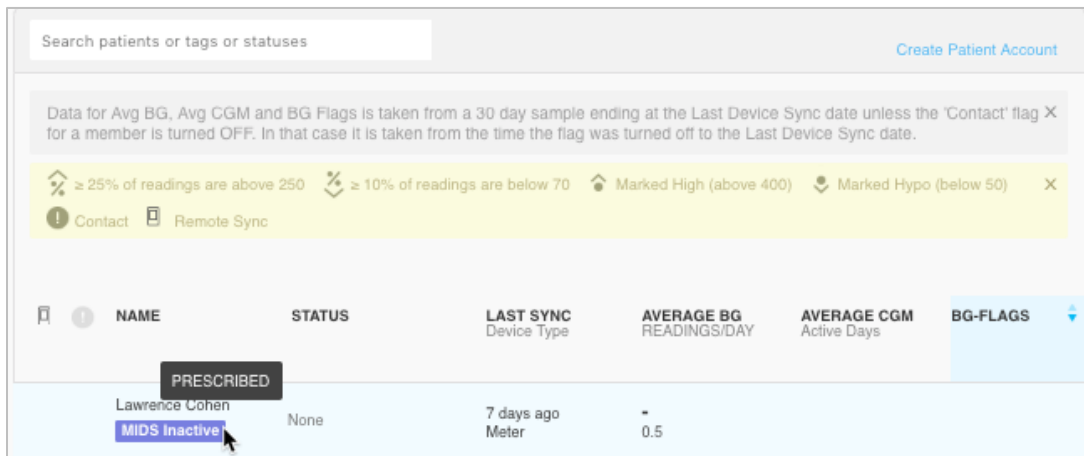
Search patients or tags or statuses

Create Patient Account

Data for Avg BG, Avg CGM and BG Flags is taken from a 30 day sample ending at the Last Device Sync date unless the 'Contact' flag for a member is turned OFF. In that case it is taken from the time the flag was turned off to the Last Device Sync date. ×

≥ 25% of readings are above 250   ≥ 10% of readings are below 70   Marked High (above 400)   Marked Hypo (below 50) ×

Contact   Remote Sync

| | | NAME | STATUS | LAST SYNC Device Type | AVERAGE BG READINGS/DAY | AVERAGE CGM Active Days | BG-FLAGS |
|---|---|---|---|---|---|---|---|
| | | PRESCRIBED Lawrence Cohen MIDS Inactive | None | 7 days ago Meter | - 0.5 | | |